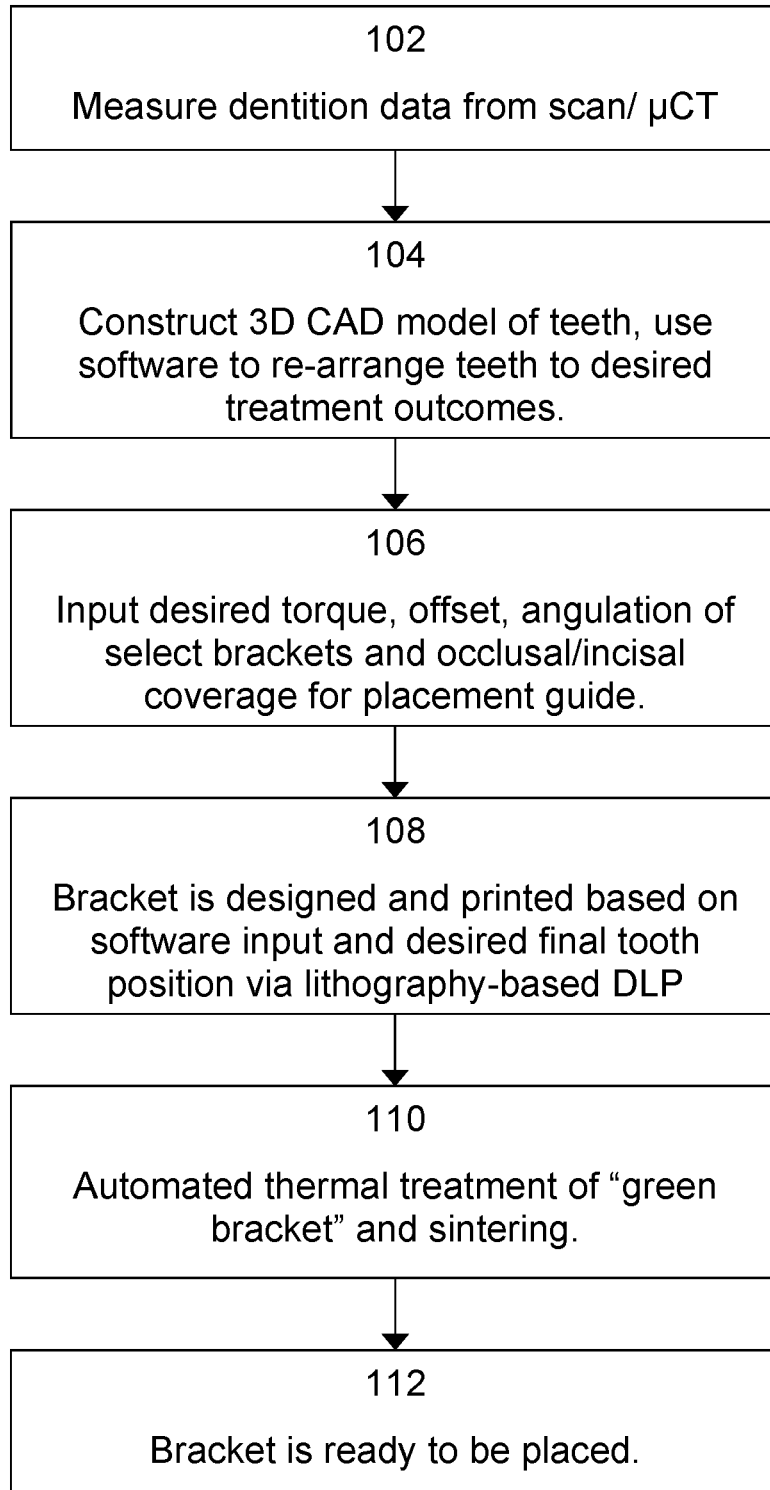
102

Measure dentition data from scan/ μCT

104

Construct 3D CAD model of teeth, use software to re-arrange teeth to desired treatment outcomes.

106

Input desired torque, offset, angulation of select brackets and occlusal/incisal coverage for placement guide.

108

Bracket is designed and printed based on software input and desired final tooth position via lithography-based DLP

110

Automated thermal treatment of “green bracket” and sintering.

112

Bracket is ready to be placed.